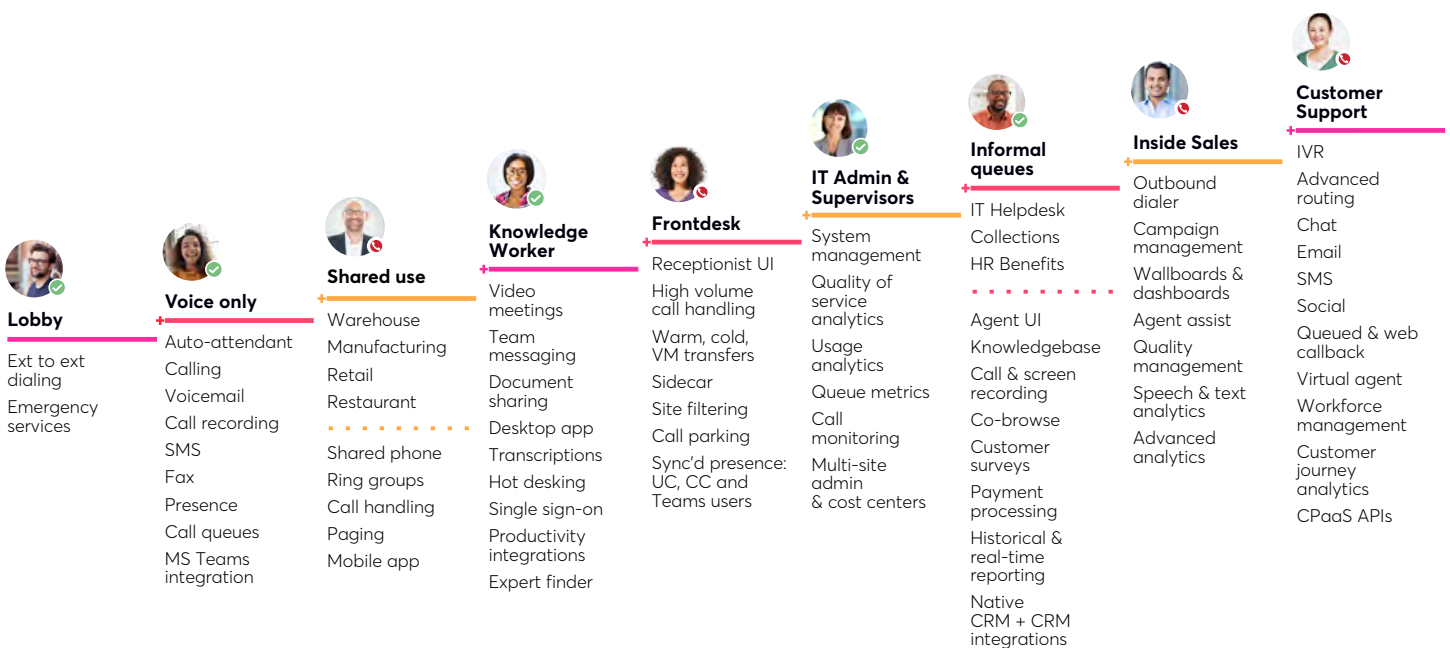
Lobby

Ext to ext dialing

Emergency services

Voice only

Auto-attendant

Calling

Voicemail

Call recording

SMS

Fax

Presence

Call queues

MS Teams integration

Shared use

Warehouse

Manufacturing

Retail

Restaurant

Shared phone

Ring groups

Call handling

Paging

Mobile app

Knowledge Worker

Video meetings

Team messaging

Document sharing

Desktop app

Transcriptions

Hot desking

Single sign-on

Productivity integrations

Expert finder

Frontdesk

Receptionist UI

High volume call handling

Warm, cold, VM transfers

Sidecar

Site filtering

Call parking

Sync'd presence: UC, CC and Teams users

IT Admin & Supervisors

System management

Quality of service analytics

Usage analytics

Queue metrics

Call monitoring

Multi-site admin & cost centers

Informal queues

IT Helpdesk

Collections

HR Benefits

Agent UI

Knowledgebase

Call & screen recording

Co-browse

Customer surveys

Payment processing

Historical & real-time reporting

Native CRM + CRM integrations

Inside Sales

Outbound dialer

Campaign management

Wallboards & dashboards

Agent assist

Quality management

Speech & text analytics

Advanced analytics

Customer Support

IVR

Advanced routing

Chat

Email

SMS

Social

Queued & web callback

Virtual agent

Workforce management

Customer journey analytics

CPaaS APIs